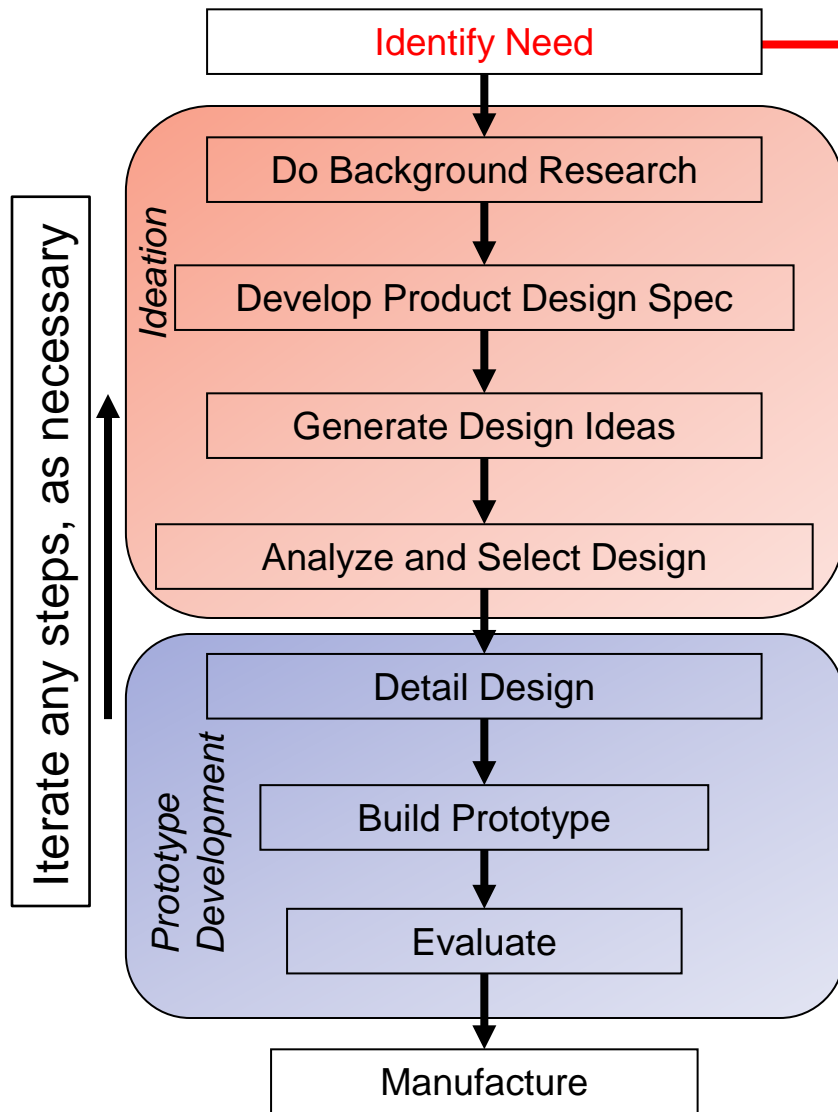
Identify Need

Iterate any steps, as necessary

Ideation

Do Background Research

Develop Product Design Spec

Generate Design Ideas

Analyze and Select Design

Prototype Development

Detail Design

Build Prototype

Evaluate

Manufacture